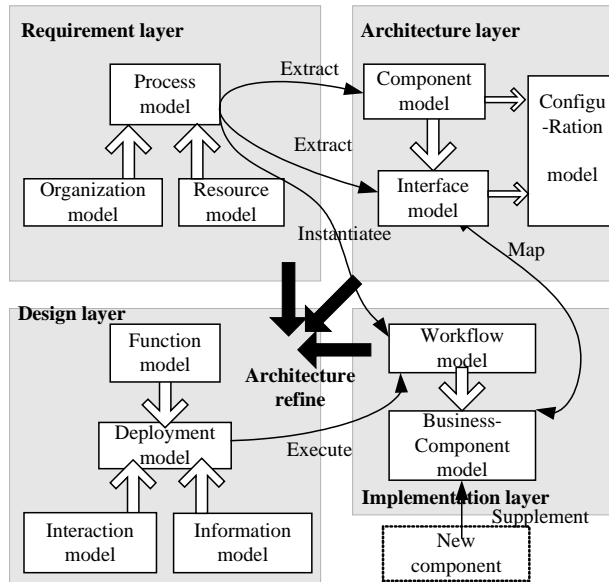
Requirement layer

Process model

Organization model

Resource model

Architecture layer

Extract

Component model

Extract

Interface model

Configu -Ration model

Instantiatee

Map

Design layer

Function model

Deployment model

Interaction model

Information model

Architecture refine

Execute

Workflow model

Business-Component model

Implementation layer

Supplement

New component